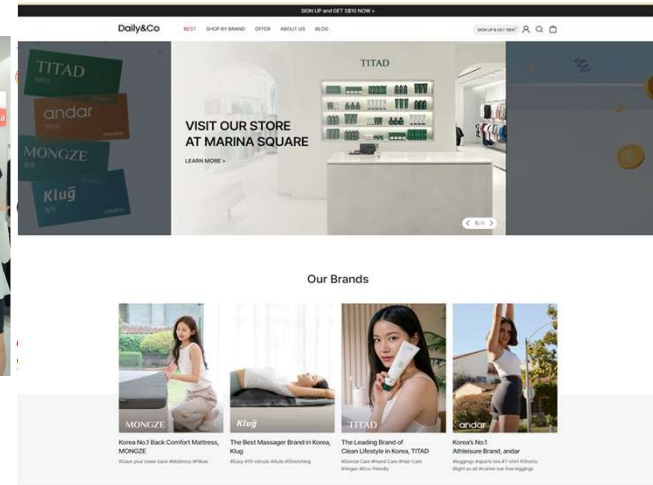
SIGN UP and GET S$10 NOW >

Daily&Co

BEST SHOP BY BRAND OFFER ABOUT US BLOG

SIGN UP & GET S$10

TITAD

andar

MONGZE

Klug

TITAD

VISIT OUR STORE AT MARINA SQUARE

LEARN MORE >

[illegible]

Our Brands

MONGZE

Korea No.1 Back Comfort Mattress, MONGZE

#Save your lower back #Mattress #Pillow

Klug

The Best Massager Brand in Korea, Klug

#Easy #10-minute #Auto #Stretching

TITAD

The Leading Brand of Clean Lifestyle in Korea, TITAD

#Dental Care #Hand Care #Hair Care #Vegan #Eco-friendly

andar

Korea's No.1 Athleisure Brand, andar

#leggings #sports bra #T-shirt #Shorts #light as air #summer wear #wear leggings